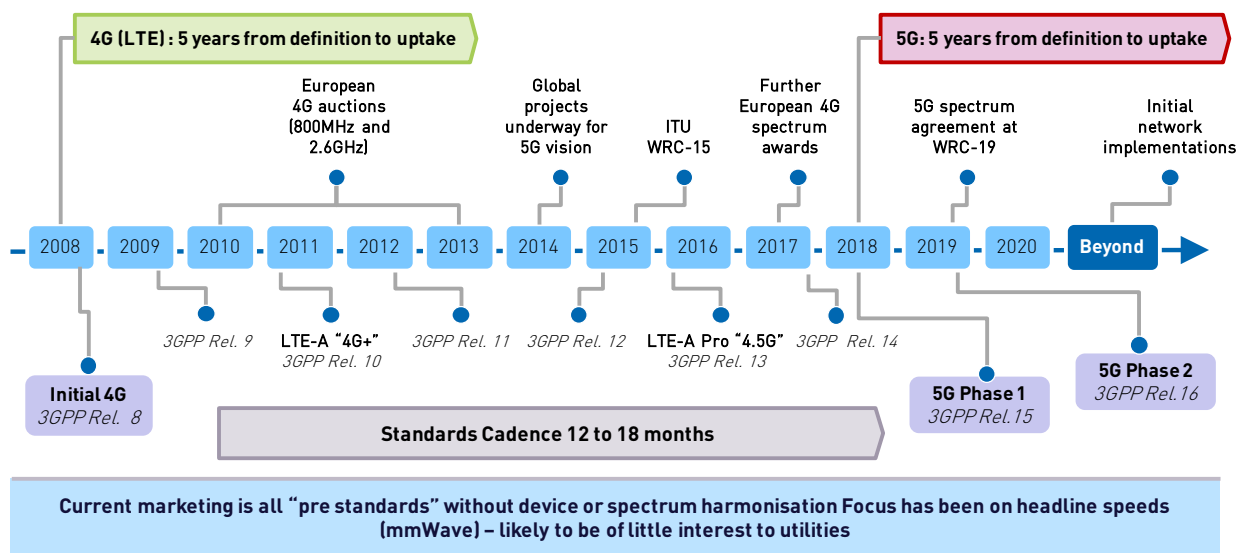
4G (LTE) : 5 years from definition to uptake

5G: 5 years from definition to uptake

European 4G auctions (800MHz and 2.6GHz)

Global projects underway for 5G vision

ITU WRC-15

Further European 4G spectrum awards

5G spectrum agreement at WRC-19

Initial network implementations

2008
2009
2010
2011
2012
2013
2014
2015
2016
2017
2018
2019
2020
Beyond

3GPP Rel. 9

LTE-A "4G+"
3GPP Rel. 10

3GPP Rel. 11

3GPP Rel. 12

LTE-A Pro "4.5G"
3GPP Rel. 13

3GPP Rel. 14

Initial 4G
3GPP Rel. 8

5G Phase 1
3GPP Rel.15

5G Phase 2
3GPP Rel.16

Standards Cadence 12 to 18 months

Current marketing is all "pre standards" without device or spectrum harmonisation Focus has been on headline speeds (mmWave) – likely to be of little interest to utilities